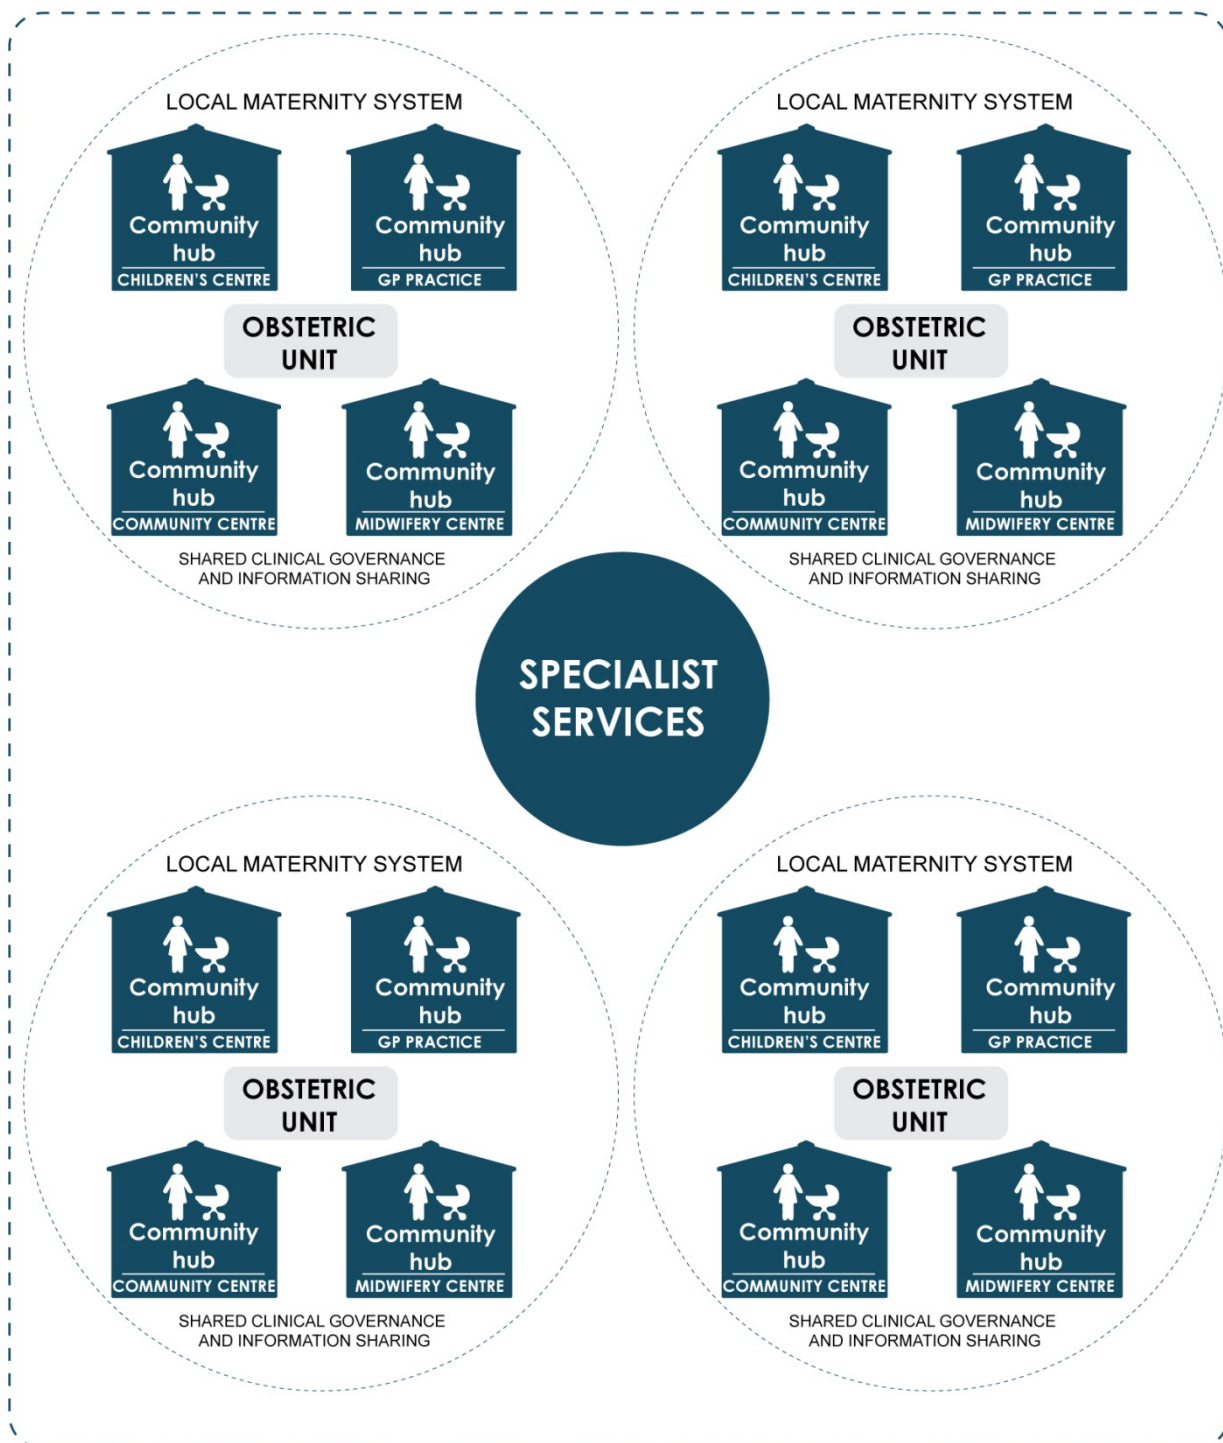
LOCAL MATERNITY SYSTEM

Community hub
CHILDREN'S CENTRE

Community hub
GP PRACTICE

OBSTETRIC UNIT

Community hub
COMMUNITY CENTRE

Community hub
MIDWIFERY CENTRE

SHARED CLINICAL GOVERNANCE AND INFORMATION SHARING

LOCAL MATERNITY SYSTEM

Community hub
CHILDREN'S CENTRE

Community hub
GP PRACTICE

OBSTETRIC UNIT

Community hub
COMMUNITY CENTRE

Community hub
MIDWIFERY CENTRE

SHARED CLINICAL GOVERNANCE AND INFORMATION SHARING

SPECIALIST SERVICES

LOCAL MATERNITY SYSTEM

Community hub
CHILDREN'S CENTRE

Community hub
GP PRACTICE

OBSTETRIC UNIT

Community hub
COMMUNITY CENTRE

Community hub
MIDWIFERY CENTRE

SHARED CLINICAL GOVERNANCE AND INFORMATION SHARING

LOCAL MATERNITY SYSTEM

Community hub
CHILDREN'S CENTRE

Community hub
GP PRACTICE

OBSTETRIC UNIT

Community hub
COMMUNITY CENTRE

Community hub
MIDWIFERY CENTRE

SHARED CLINICAL GOVERNANCE AND INFORMATION SHARING